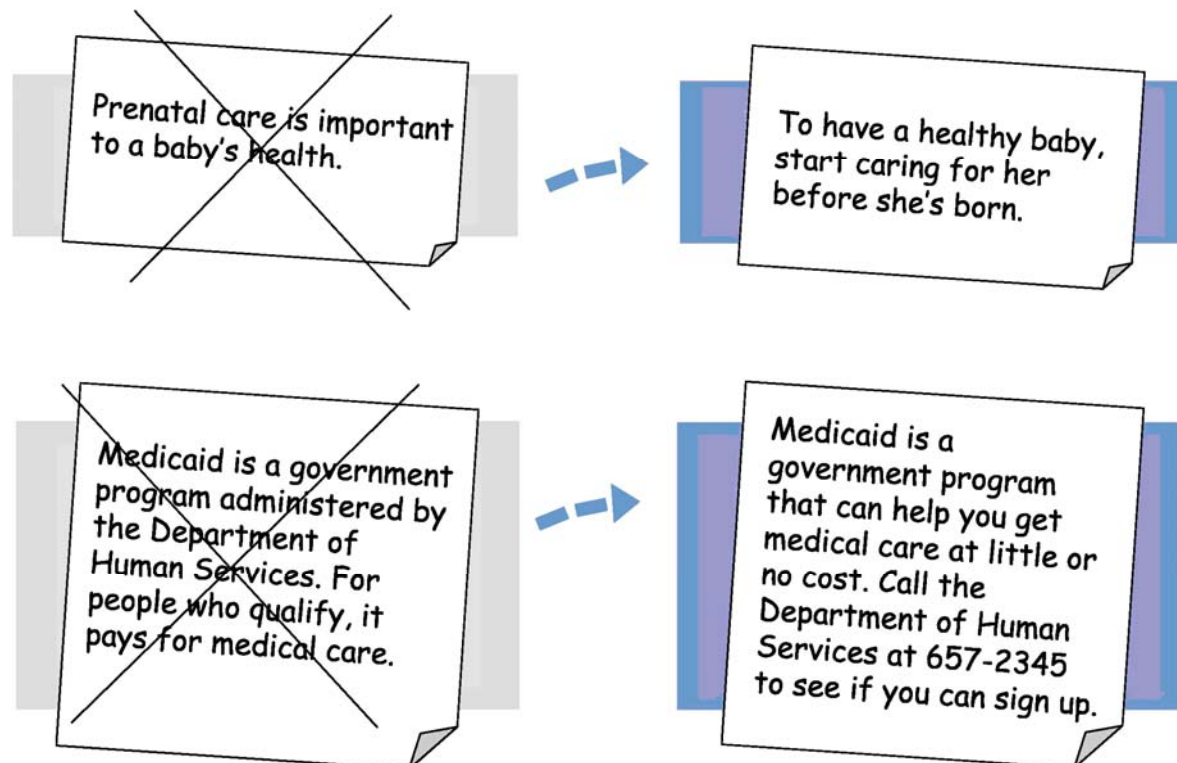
Prenatal care is important to a baby's health.

To have a healthy baby, start caring for her before she's born.

Medicaid is a government program administered by the Department of Human Services. For people who qualify, it pays for medical care.

Medicaid is a government program that can help you get medical care at little or no cost. Call the Department of Human Services at 657-2345 to see if you can sign up.